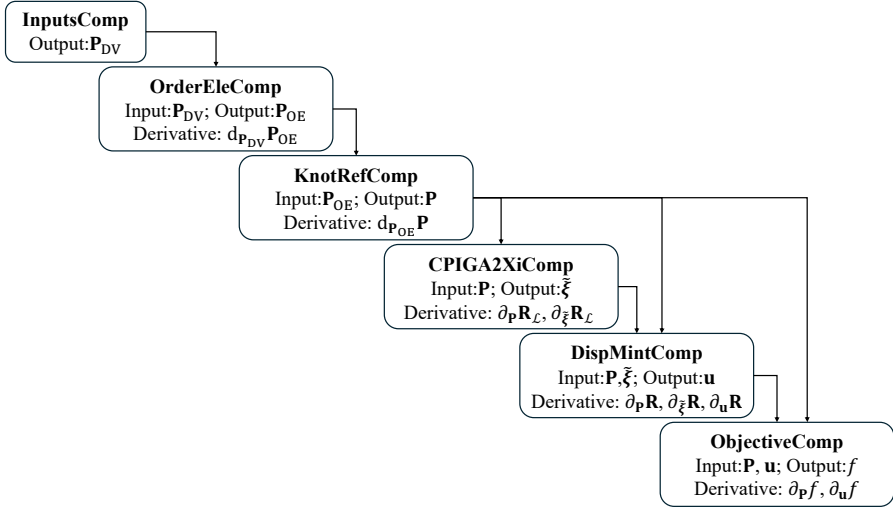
**InputsComp**
Output:$\mathbf{P}_{\text{DV}}$

**OrderEleComp**
Input:$\mathbf{P}_{\text{DV}}$; Output:$\mathbf{P}_{\text{OE}}$
Derivative: $\mathrm{d}_{\mathbf{P}_{\text{DV}}}\mathbf{P}_{\text{OE}}$

**KnotRefComp**
Input:$\mathbf{P}_{\text{OE}}$; Output:$\mathbf{P}$
Derivative: $\mathrm{d}_{\mathbf{P}_{\text{OE}}}\mathbf{P}$

**CPIGA2XiComp**
Input:$\mathbf{P}$; Output:$\tilde{\boldsymbol{\xi}}$
Derivative: $\partial_{\mathbf{P}}\mathbf{R}_{\mathcal{L}}$, $\partial_{\tilde{\boldsymbol{\xi}}}\mathbf{R}_{\mathcal{L}}$

**DispMintComp**
Input:$\mathbf{P}$,$\tilde{\boldsymbol{\xi}}$; Output:$\mathbf{u}$
Derivative: $\partial_{\mathbf{P}}\mathbf{R}$, $\partial_{\tilde{\boldsymbol{\xi}}}\mathbf{R}$, $\partial_{\mathbf{u}}\mathbf{R}$

**ObjectiveComp**
Input:$\mathbf{P}$, $\mathbf{u}$; Output:$f$
Derivative: $\partial_{\mathbf{P}}f$, $\partial_{\mathbf{u}}f$